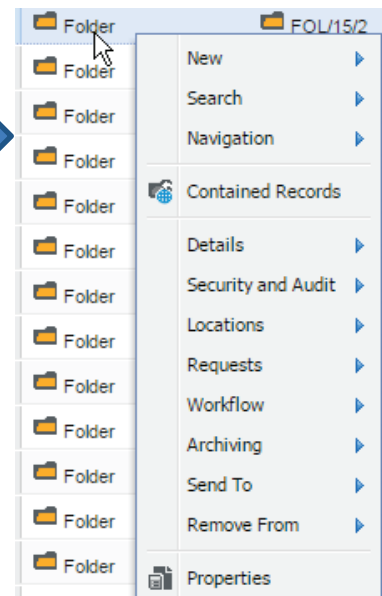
Folder
FOL/15/2
Folder
Folder
Folder
Folder
Folder
Folder
Folder
Folder
Folder
Folder
Folder
Folder

New
Search
Navigation
Contained Records
Details
Security and Audit
Locations
Requests
Workflow
Archiving
Send To
Remove From
Properties